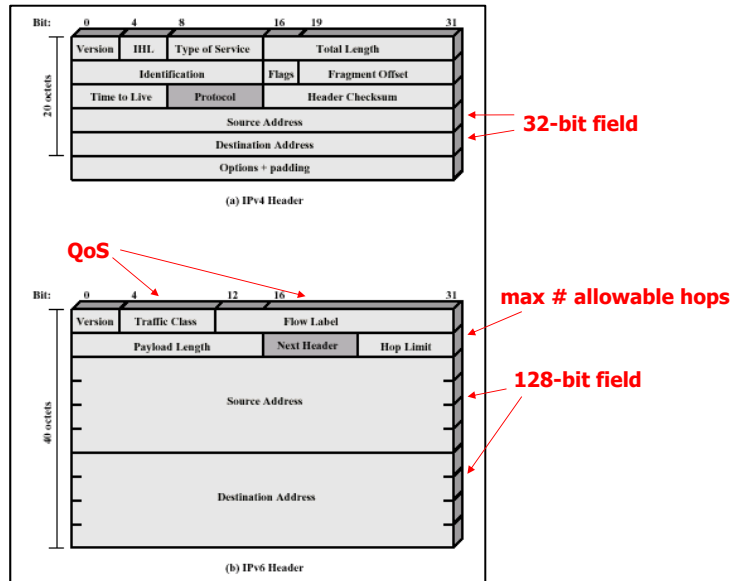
Bit: 0 4 8 16 19 31

| Version | IHL | Type of Service | Total Length | |
|---|---|---|---|---|
| Identification | | | Flags | Fragment Offset |
| Time to Live | | Protocol | Header Checksum | |
| Source Address | | | | |
| Destination Address | | | | |
| Options + padding | | | | |

20 octets

32-bit field

(a) IPv4 Header

QoS

Bit: 0 4 12 16 31

max # allowable hops

| Version | Traffic Class | Flow Label | |
|---|---|---|---|
| Payload Length | | Next Header | Hop Limit |
| Source Address | | | |
| Destination Address | | | |

40 octets

128-bit field

(b) IPv6 Header